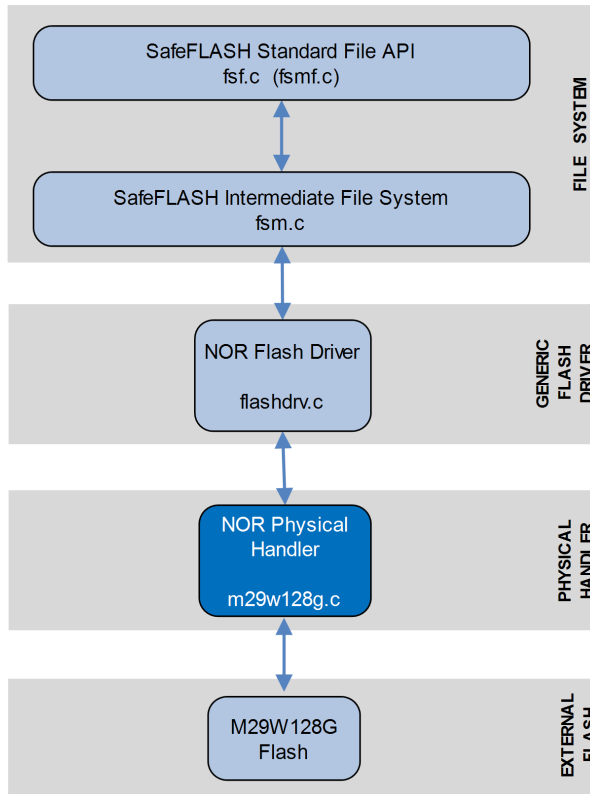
SafeFLASH Standard File API
fsf.c (fsmf.c)

SafeFLASH Intermediate File System
fsm.c

FILE SYSTEM

NOR Flash Driver

flashdrv.c

GENERIC FLASH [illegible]

NOR Physical Handler

m29w128g.c

PHYSICAL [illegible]

M29W128G Flash

EXTERNAL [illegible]